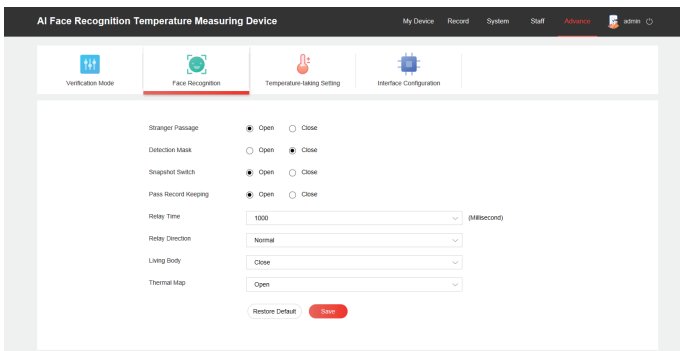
AI Face Recognition Temperature Measuring Device

My Device Record System Staff Advance admin

Verification Mode
Face Recognition
Temperature-taking Setting
Interface Configuration

Stranger Passage ◉ Open ○ Close
Detection Mask ○ Open ◉ Close
Snapshot Switch ◉ Open ○ Close
Pass Record Keeping ◉ Open ○ Close
Relay Time 1000 (Millisecond)
Relay Direction Normal
Living Body Close
Thermal Map Open

Restore Default Save